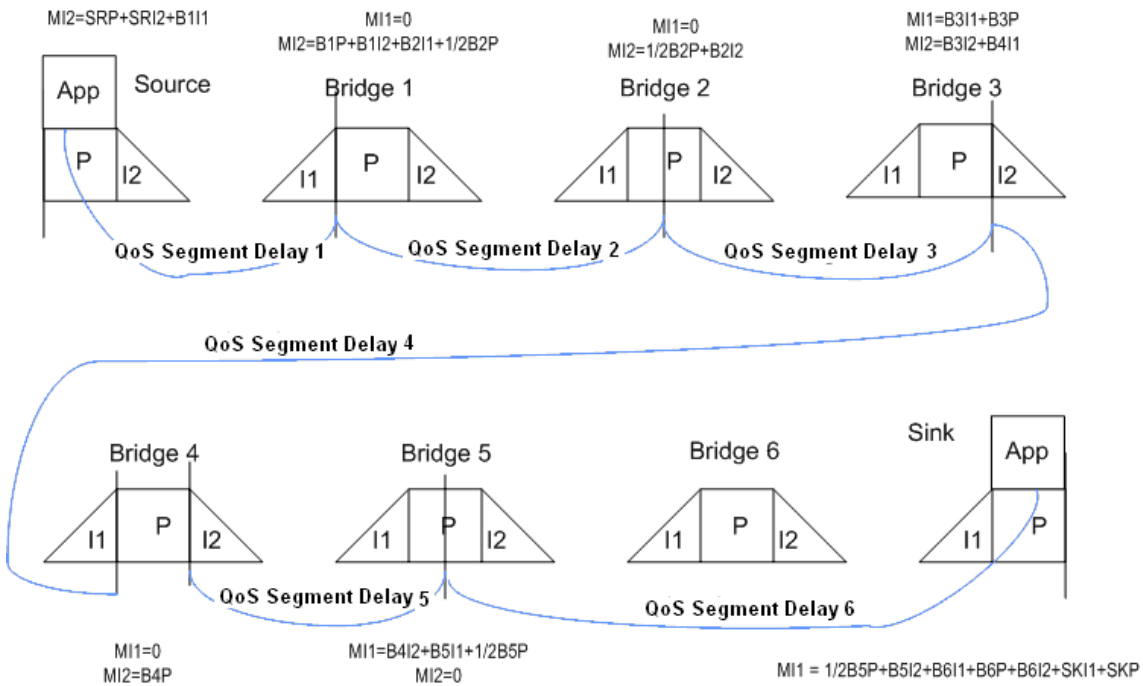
MI2=SRP+SRI2+B1I1

App Source P I2

MI1=0
MI2=B1P+B1I2+B2I1+1/2B2P

Bridge 1
I1 P I2

MI1=0
MI2=1/2B2P+B2I2

Bridge 2
I1 P I2

MI1=B3I1+B3P
MI2=B3I2+B4I1

Bridge 3
I1 P I2

QoS Segment Delay 1
QoS Segment Delay 2
QoS Segment Delay 3

QoS Segment Delay 4

Bridge 4
I1 P I2

Bridge 5
I1 P I2

Bridge 6
I1 P I2

Sink
App
I1 P

QoS Segment Delay 5
QoS Segment Delay 6

MI1=0
MI2=B4P

MI1=B4I2+B5I1+1/2B5P
MI2=0

MI1 = 1/2B5P+B5I2+B6I1+B6P+B6I2+SKI1+SKP